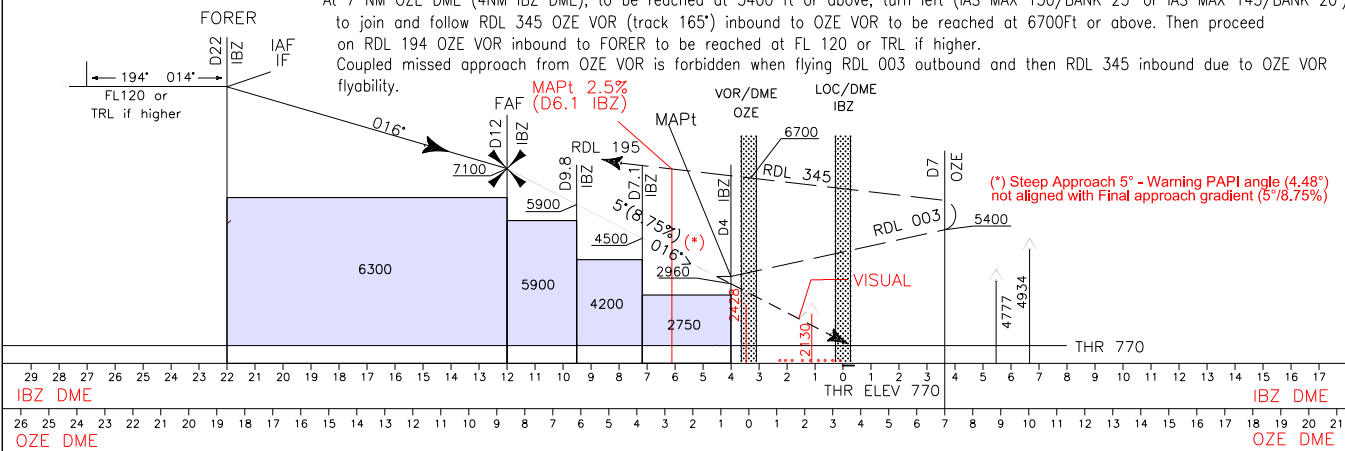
At 7 NM OZE DME (4NM IBZ DME), to be reached at 5400 ft or above, turn left (IAS MAX 150/BANK 25° or IAS MAX 145/BANK 20°) to join and follow RDL 345 OZE VOR (track 165°) inbound to OZE VOR to be reached at 6700Ft or above. Then proceed on RDL 194 OZE VOR inbound to FORER to be reached at FL 120 or TRL if higher.
Coupled missed approach from OZE VOR is forbidden when flying RDL 003 outbound and then RDL 345 inbound due to OZE VOR flyability.

FORER
D22 IBZ
IAF IF
194° 014°
FL120 or TRL if higher
016°
FAF
D12 IBZ
7100
MAPt 2.5% (D6.1 IBZ)
MAPt
RDL 195
D9.8 IBZ
D7.1 IBZ
5900
4500
5°(8.75%) (*)
016°
2960
VOR/DME OZE
6700
LOC/DME IBZ
D4 IBZ
RDL 345
D7 OZE
RDL 003
5400
(*) Steep Approach 5° - Warning PAPI angle (4.48°) not aligned with Final approach gradient (5°/8.75%)
VISUAL
6300
5900
4200
2750
2428
2130
4777
4934
THR 770

29 28 27 26 25 24 23 22 21 20 19 18 17 16 15 14 13 12 11 10 9 8 7 6 5 4 3 2 1 0 1 2 3 4 5 6 7 8 9 10 11 12 13 14 15 16 17
IBZ DME
THR ELEV 770
IBZ DME
26 25 24 23 22 21 20 19 18 17 16 15 14 13 12 11 10 9 8 7 6 5 4 3 2 1 0 1 2 3 4 5 6 7 8 9 10 11 12 13 14 15 16 17 18 19 20 21
OZE DME
OZE DME